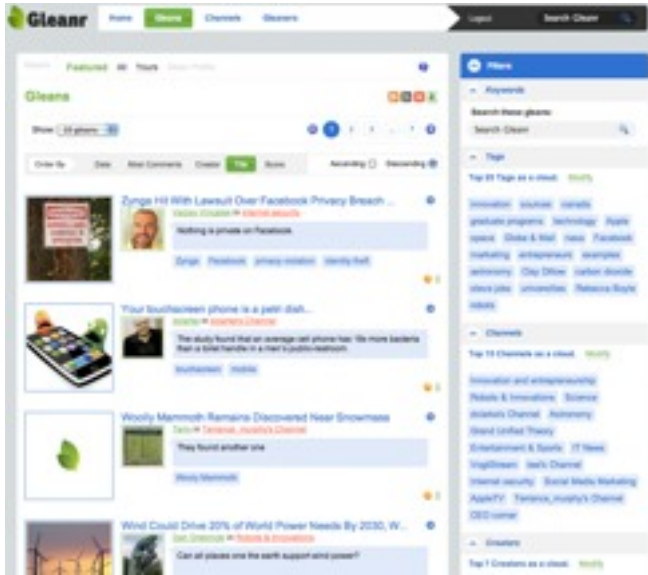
Gleanr Home Gleans Channels Gleaners

Logout Search Gleanr

Featured All Yours

Gleans

Show 10 gleans

Order By Date Most Comments Creator Title Score Ascending Descending

Zynga Hit With Lawsuit Over Facebook Privacy Breach ...

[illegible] Internet security

Nothing is private on Facebook

Zynga Facebook privacy violation identity theft

Your touchscreen phone is a petri dish...

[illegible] Channel

The study found that an average cell phone has 18x more bacteria than a toilet handle in a men's public restroom.

touchscreen mobile

Woolly Mammoth Remains Discovered Near Snowmass

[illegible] Terrance_murphy's Channel

They found another one

Wooly Mammoth

Wind Could Drive 20% of World Power Needs By 2030, W...

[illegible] Robots & Innovations

Can all places one the earth support wind power?

Filters

Keywords

Search these gleans:

Search Gleanr

Tags

Top 20 Tags as a cloud Modify

innovation sources canada graduate programs technology Apple space Globe & Mail news Facebook marketing entrepreneurs examples astronomy Clay Dillow carbon dioxide steve jobs universities Rebecca Boyle robots

Channels

Top 10 Channels as a cloud Modify

Innovation and entrepreneurship Robots & Innovations Science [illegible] Channel Astronomy Grand Unified Theory Entertainment & Sports IT News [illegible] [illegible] Channel Internet security Social Media Marketing AppleTV Terrance_murphy's Channel CEO corner

Creators

Top 7 Creators as a cloud Modify